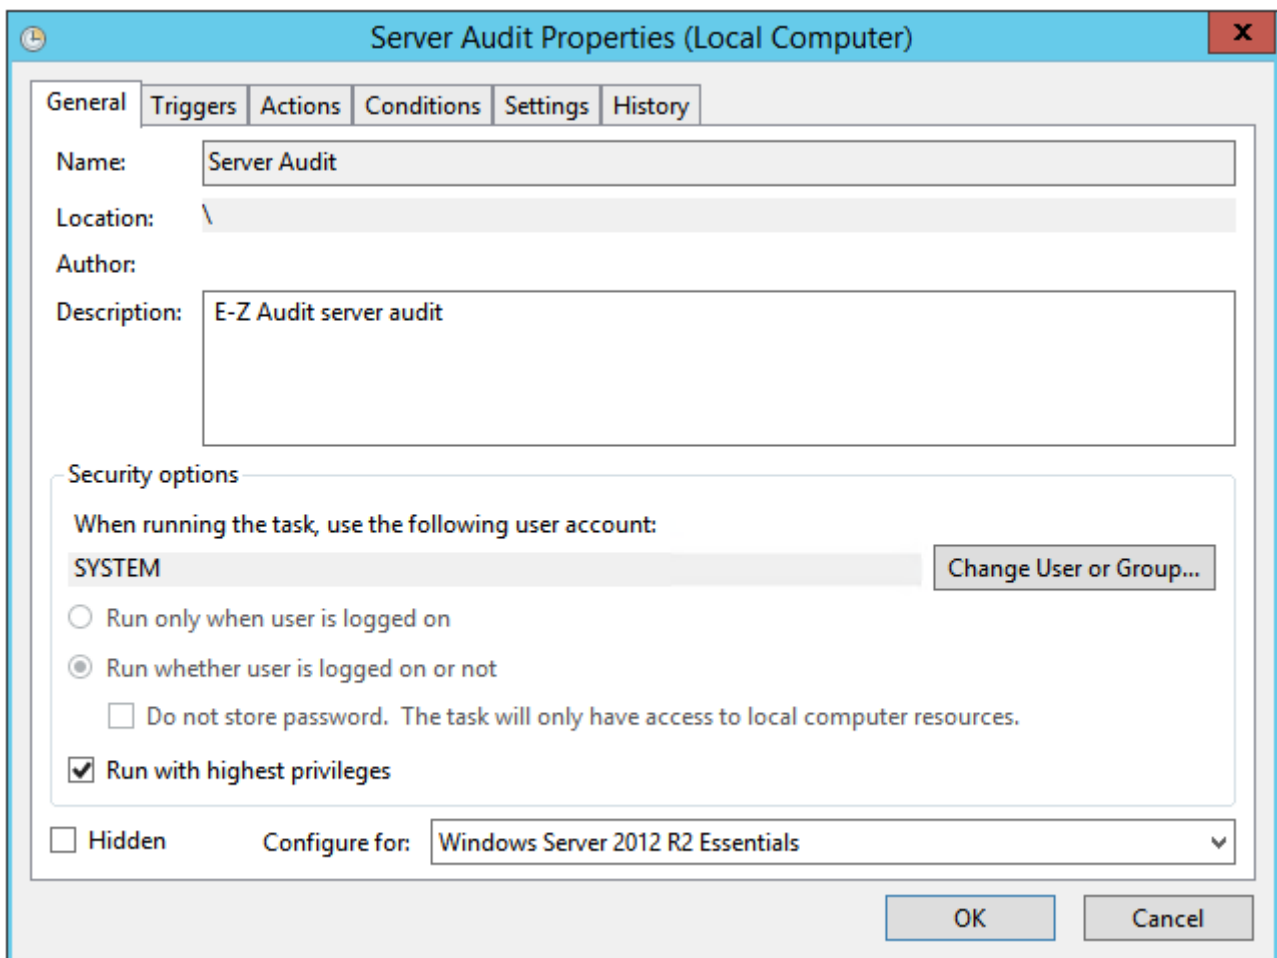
Server Audit Properties (Local Computer)

x

General Triggers Actions Conditions Settings History

Name: Server Audit

Location: \

Author:

Description: E-Z Audit server audit

Security options

When running the task, use the following user account:

SYSTEM

Change User or Group...

Run only when user is logged on

Run whether user is logged on or not

Do not store password. The task will only have access to local computer resources.

Run with highest privileges

Hidden

Configure for: Windows Server 2012 R2 Essentials

OK

Cancel